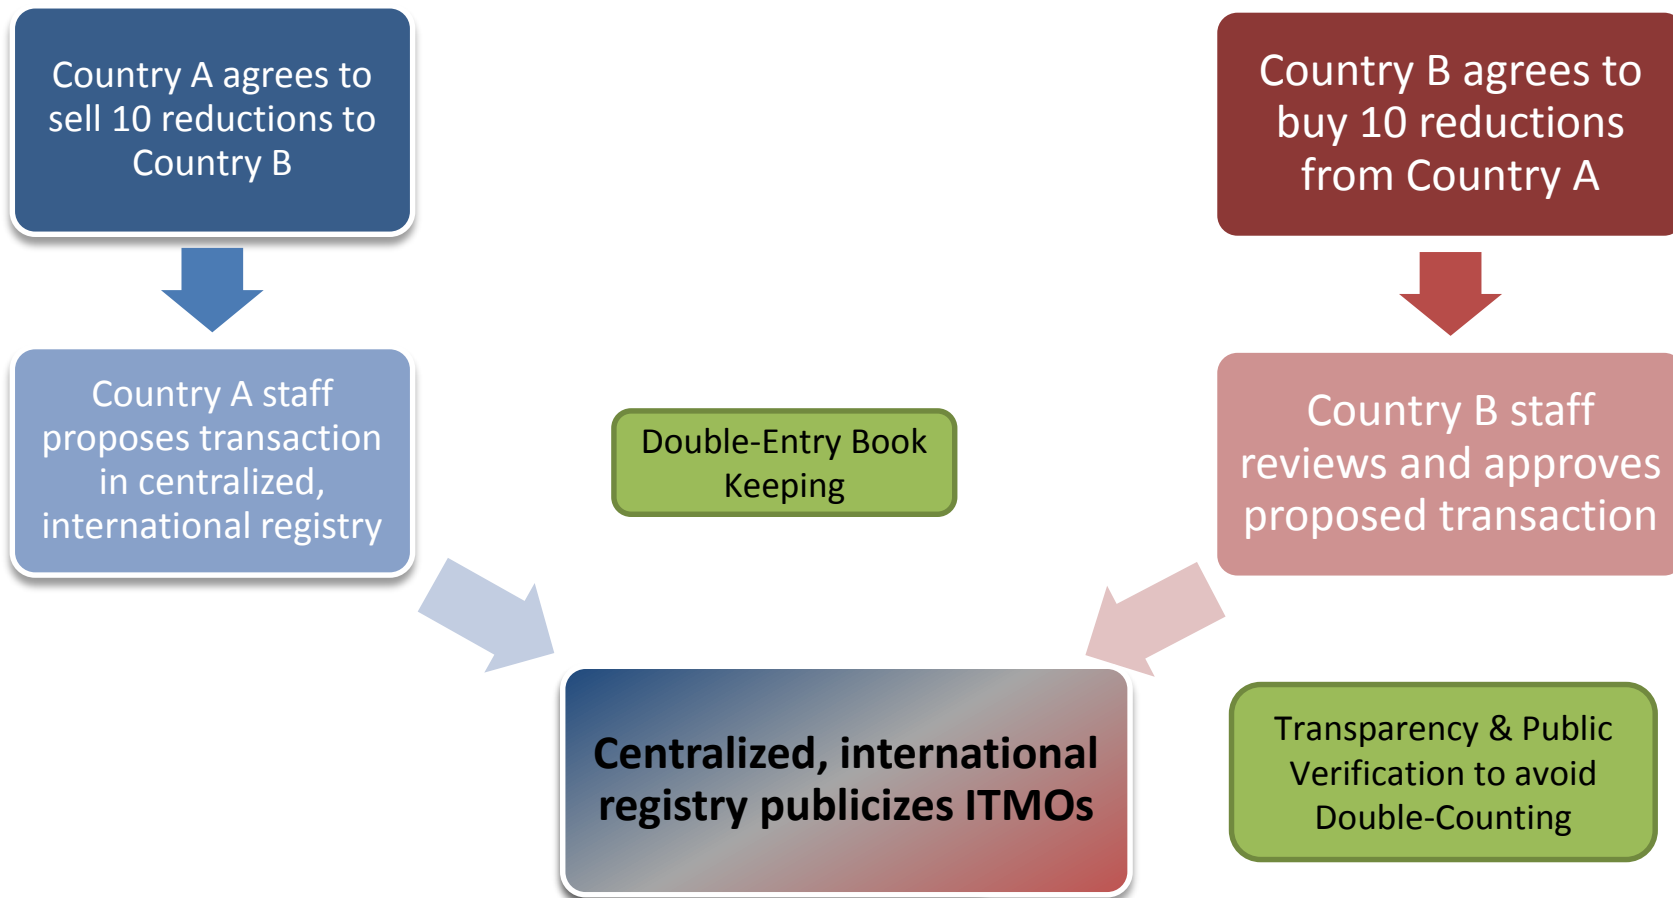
Country A agrees to sell 10 reductions to Country B

Country B agrees to buy 10 reductions from Country A

Country A staff proposes transaction in centralized, international registry

Double-Entry Book Keeping

Country B staff reviews and approves proposed transaction

Centralized, international registry publicizes ITMOs

Transparency & Public Verification to avoid Double-Counting